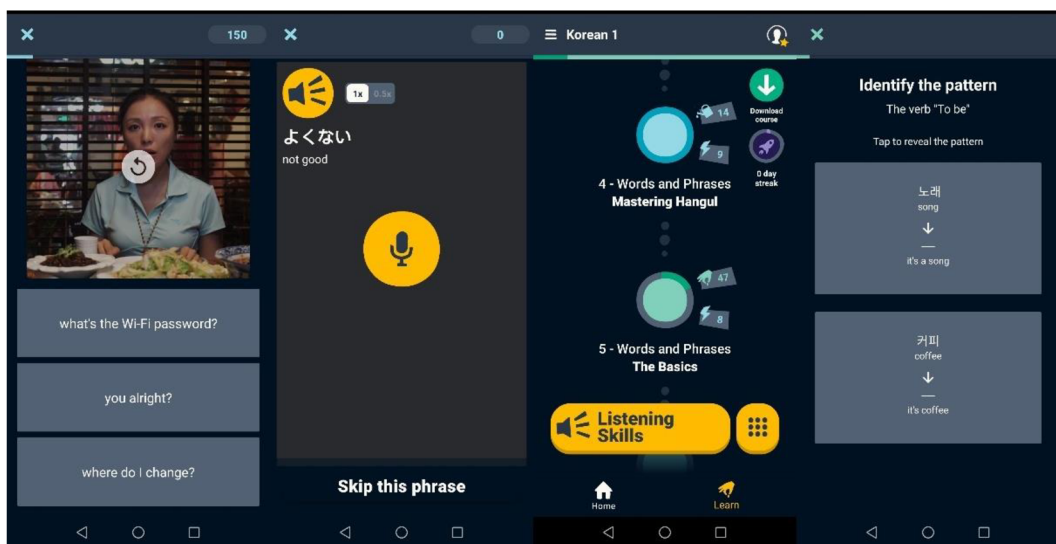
×
150

what's the Wi-Fi password?

you alright?

where do I change?

×
0

1x 0.5x

よくない
not good

Skip this phrase

≡ Korean 1

Download course

14
9

0 day streak

4 - Words and Phrases
Mastering Hangul

47
8

5 - Words and Phrases
The Basics

Listening Skills

Home
Learn

×

Identify the pattern
The verb "To be"

Tap to reveal the pattern

노래
song
↓
—
it's a song

커피
coffee
↓
—
it's coffee